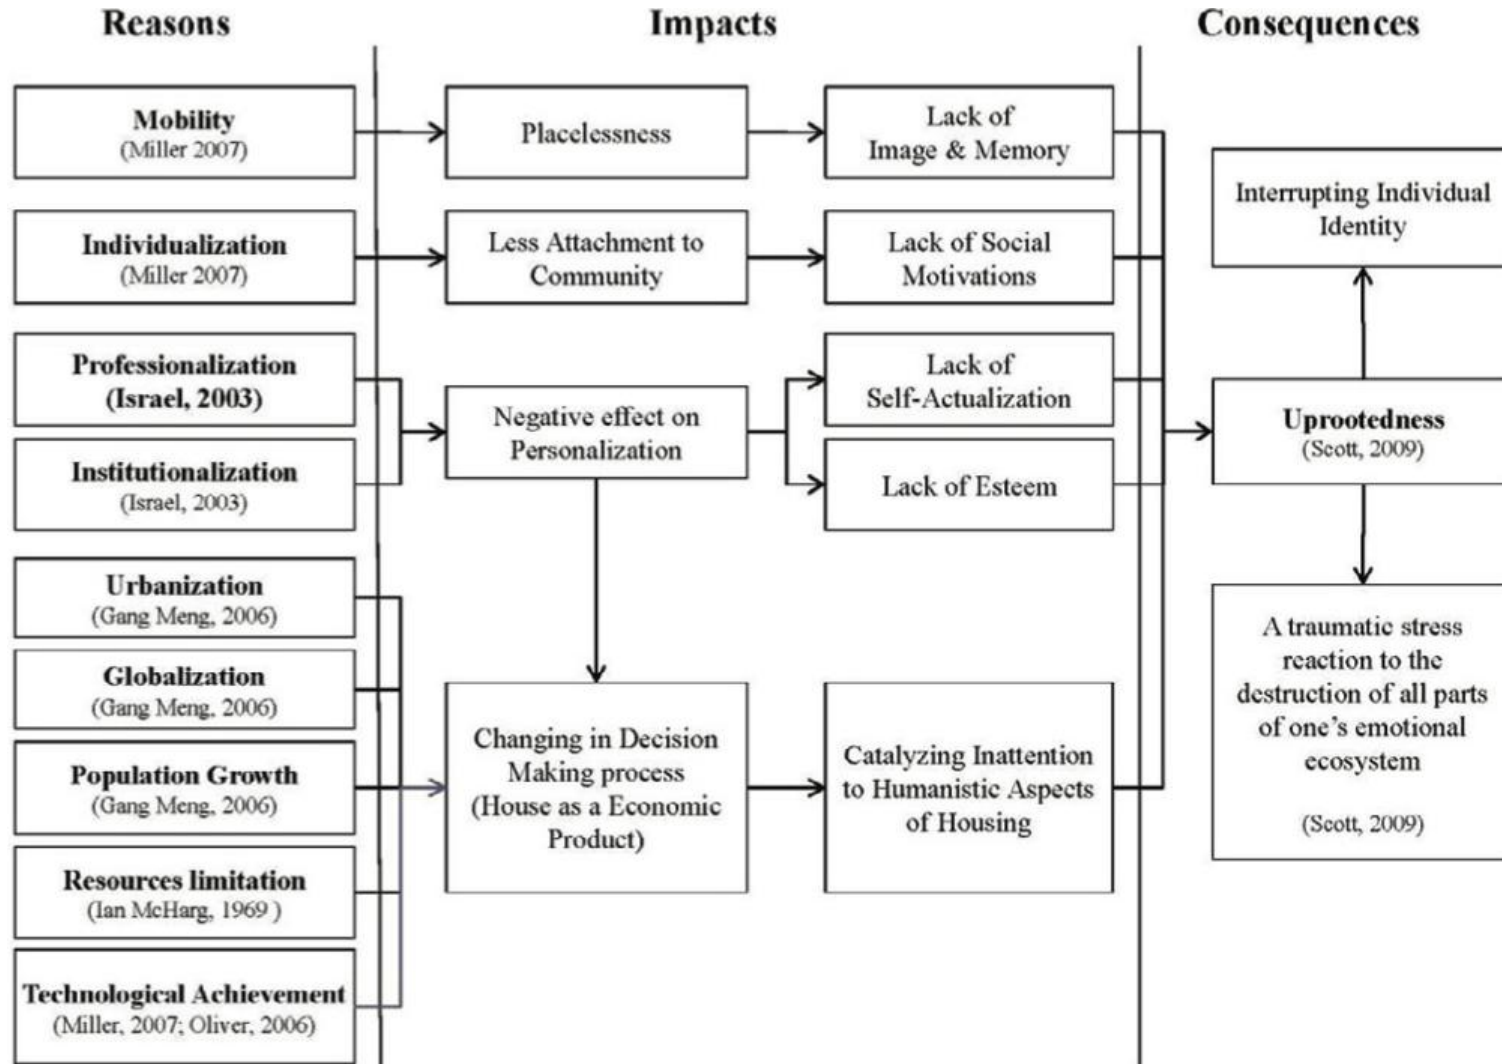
Reasons

Impacts

Consequences

Mobility
(Miller 2007)

Placelessness

Lack of Image & Memory

Interrupting Individual Identity

Individualization
(Miller 2007)

Less Attachment to Community

Lack of Social Motivations

Professionalization
(Israel, 2003)

Lack of Self-Actualization

Negative effect on Personalization

Uprootedness
(Scott, 2009)

Institutionalization
(Israel, 2003)

Lack of Esteem

Urbanization
(Gang Meng, 2006)

Globalization
(Gang Meng, 2006)

A traumatic stress reaction to the destruction of all parts of one's emotional ecosystem

(Scott, 2009)

Population Growth
(Gang Meng, 2006)

Changing in Decision Making process (House as a Economic Product)

Catalyzing Inattention to Humanistic Aspects of Housing

Resources limitation
(Ian McHarg, 1969 )

Technological Achievement
(Miller, 2007; Oliver, 2006)